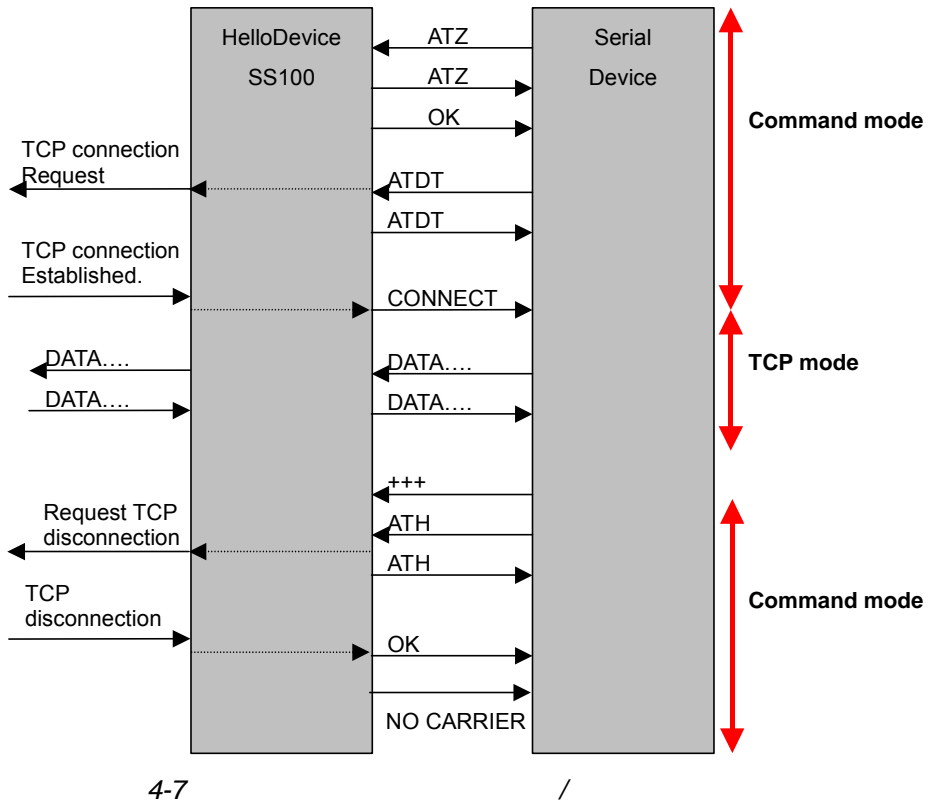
HelloDevice SS100

Serial Device

ATZ

ATZ

OK

Command mode

TCP connection Request

ATDT

ATDT

TCP connection Established.

CONNECT

DATA….

DATA….

TCP mode

DATA….

DATA….

+++

Request TCP disconnection

ATH

ATH

Command mode

TCP disconnection

OK

NO CARRIER

4-7 /